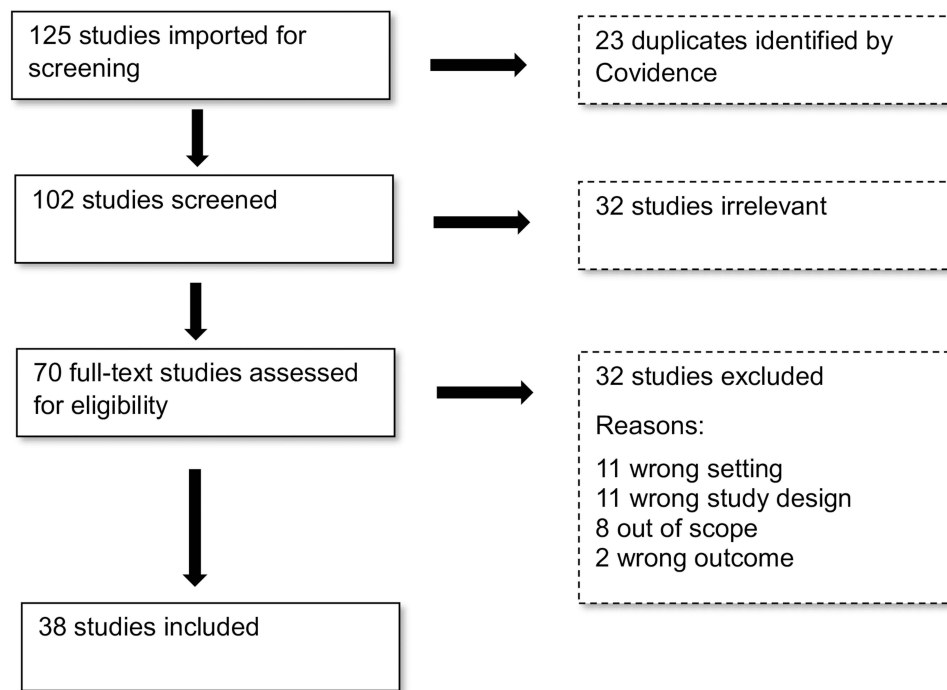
125 studies imported for screening

23 duplicates identified by Covidence

102 studies screened

32 studies irrelevant

70 full-text studies assessed for eligibility

32 studies excluded

Reasons:

11 wrong setting
11 wrong study design
8 out of scope
2 wrong outcome

38 studies included